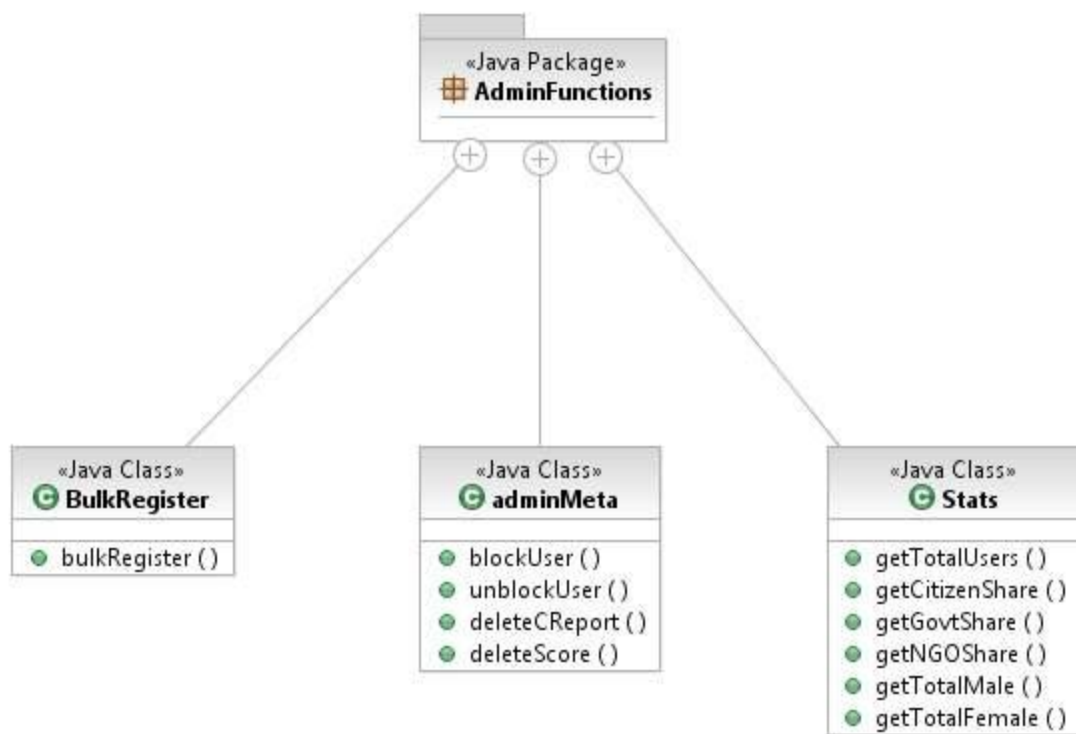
«Java Package»
AdminFunctions

«Java Class»
BulkRegister

bulkRegister ()

«Java Class»
adminMeta

blockUser ()
unblockUser ()
deleteCReport ()
deleteScore ()

«Java Class»
Stats

getTotalUsers ()
getCitizenShare ()
getGovtShare ()
getNGOShare ()
getTotalMale ()
getTotalFemale ()